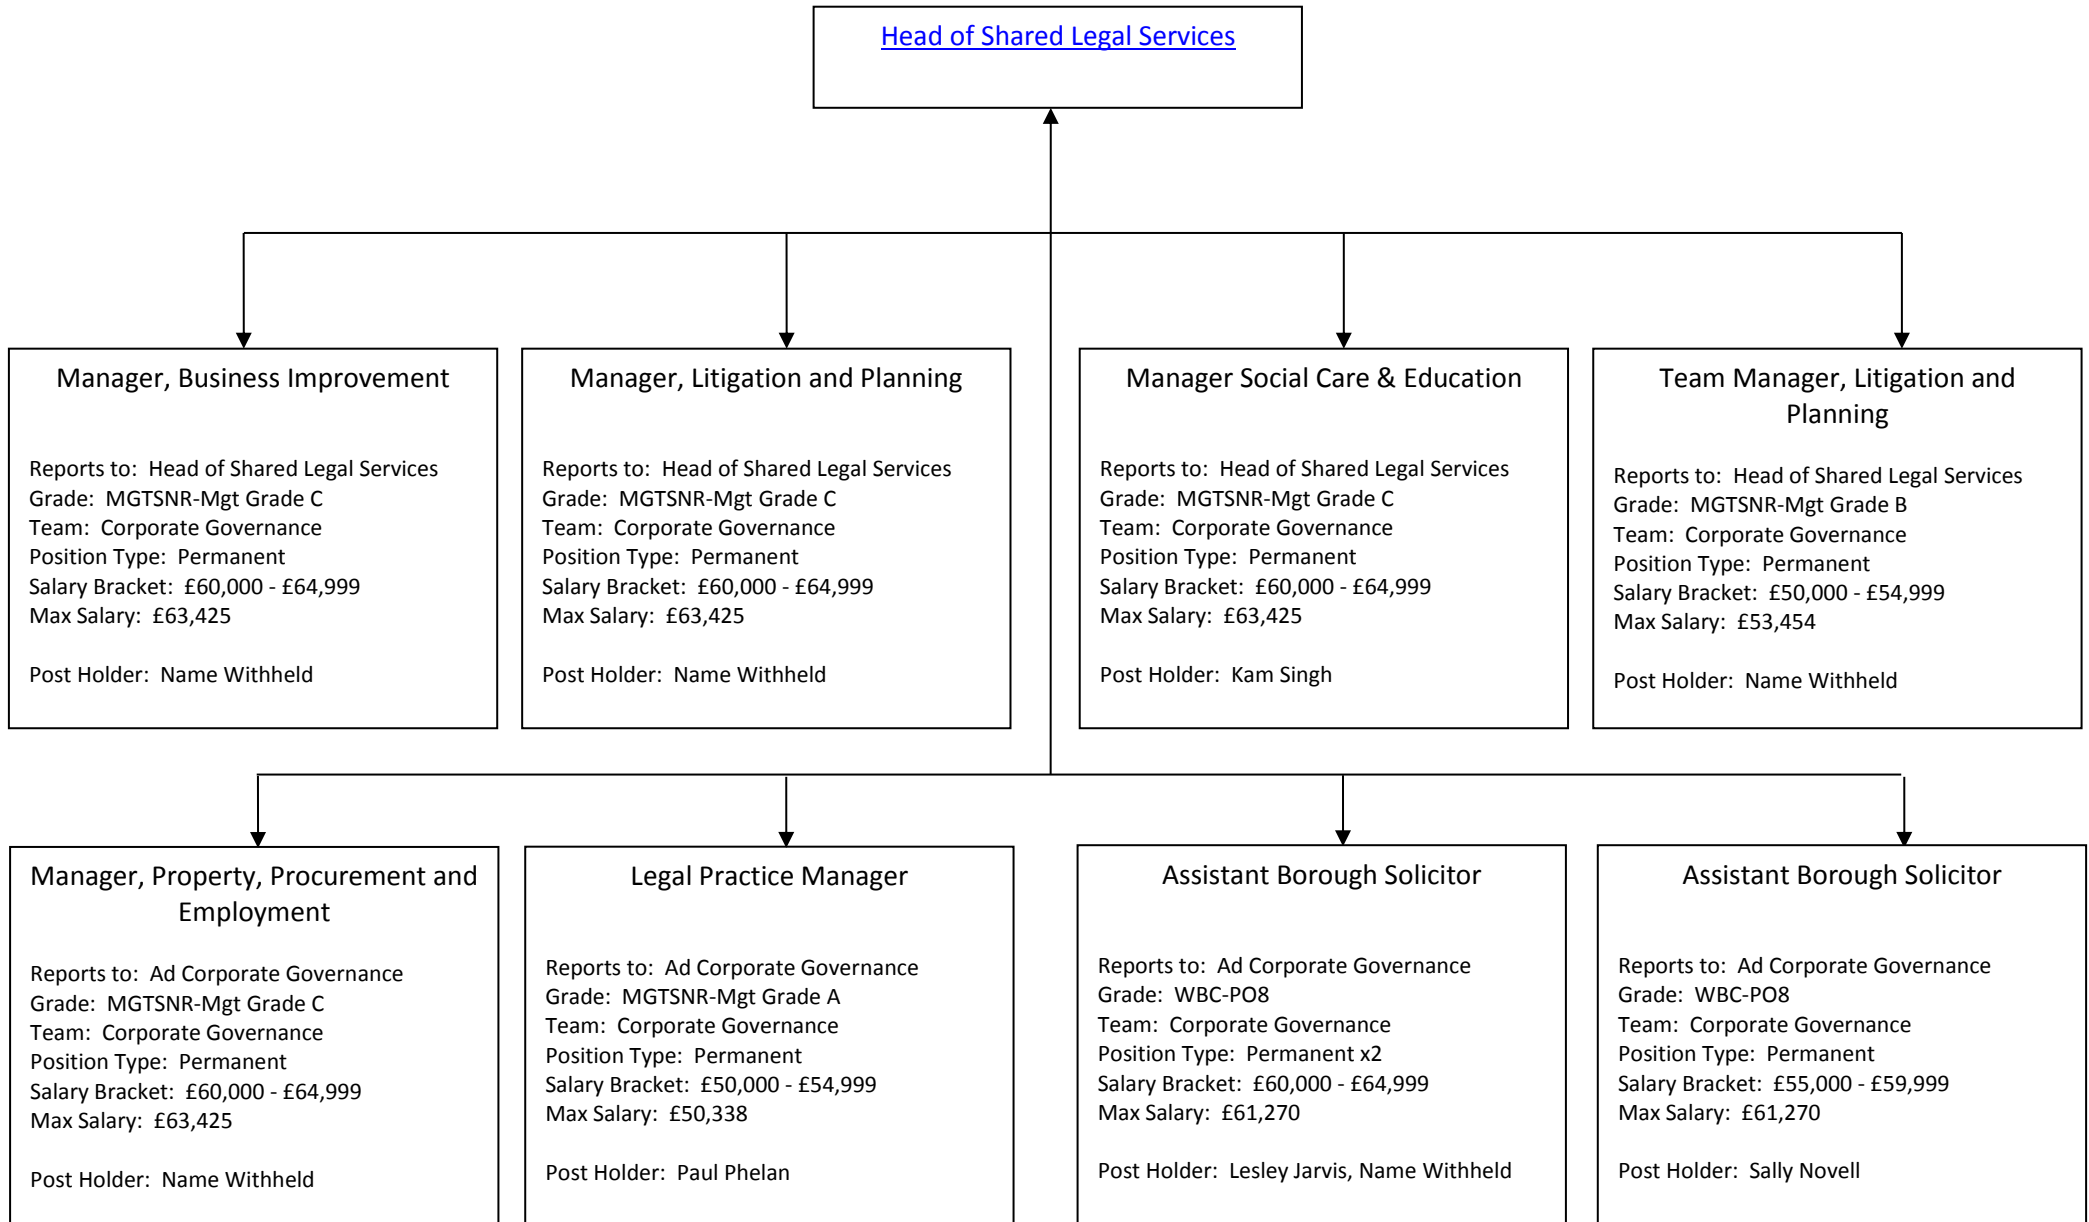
Head of Shared Legal Services

Manager, Business Improvement

Reports to: Head of Shared Legal Services
Grade: MGTSNR-Mgt Grade C
Team: Corporate Governance
Position Type: Permanent
Salary Bracket: £60,000 - £64,999
Max Salary: £63,425

Post Holder: Name Withheld

Manager, Litigation and Planning

Reports to: Head of Shared Legal Services
Grade: MGTSNR-Mgt Grade C
Team: Corporate Governance
Position Type: Permanent
Salary Bracket: £60,000 - £64,999
Max Salary: £63,425

Post Holder: Name Withheld

Manager Social Care & Education

Reports to: Head of Shared Legal Services
Grade: MGTSNR-Mgt Grade C
Team: Corporate Governance
Position Type: Permanent
Salary Bracket: £60,000 - £64,999
Max Salary: £63,425

Post Holder: Kam Singh

Team Manager, Litigation and Planning

Reports to: Head of Shared Legal Services
Grade: MGTSNR-Mgt Grade B
Team: Corporate Governance
Position Type: Permanent
Salary Bracket: £50,000 - £54,999
Max Salary: £53,454

Post Holder: Name Withheld

Manager, Property, Procurement and Employment

Reports to: Ad Corporate Governance
Grade: MGTSNR-Mgt Grade C
Team: Corporate Governance
Position Type: Permanent
Salary Bracket: £60,000 - £64,999
Max Salary: £63,425

Post Holder: Name Withheld

Legal Practice Manager

Reports to: Ad Corporate Governance
Grade: MGTSNR-Mgt Grade A
Team: Corporate Governance
Position Type: Permanent
Salary Bracket: £50,000 - £54,999
Max Salary: £50,338

Post Holder: Paul Phelan

Assistant Borough Solicitor

Reports to: Ad Corporate Governance
Grade: WBC-PO8
Team: Corporate Governance
Position Type: Permanent x2
Salary Bracket: £60,000 - £64,999
Max Salary: £61,270

Post Holder: Lesley Jarvis, Name Withheld

Assistant Borough Solicitor

Reports to: Ad Corporate Governance
Grade: WBC-PO8
Team: Corporate Governance
Position Type: Permanent
Salary Bracket: £55,000 - £59,999
Max Salary: £61,270

Post Holder: Sally Novell